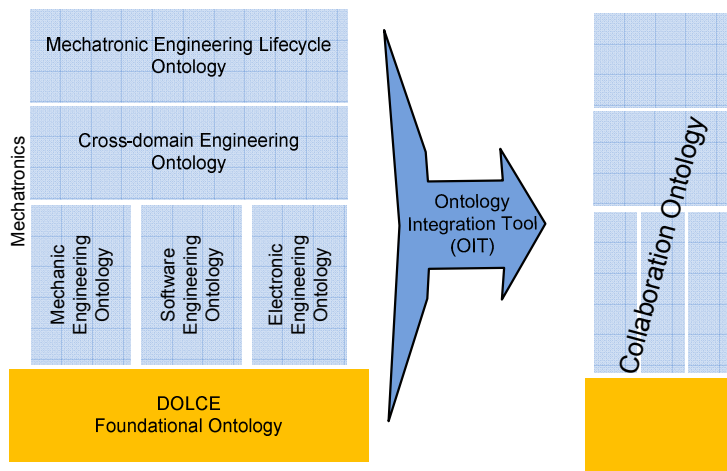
Mechatronic Engineering Lifecycle Ontology

Cross-domain Engineering Ontology

Mechatronics

Mechanic Engineering Ontology

Software Engineering Ontology

Electronic Engineering Ontology

DOLCE
Foundational Ontology

Ontology Integration Tool (OIT)

Collaboration Ontology